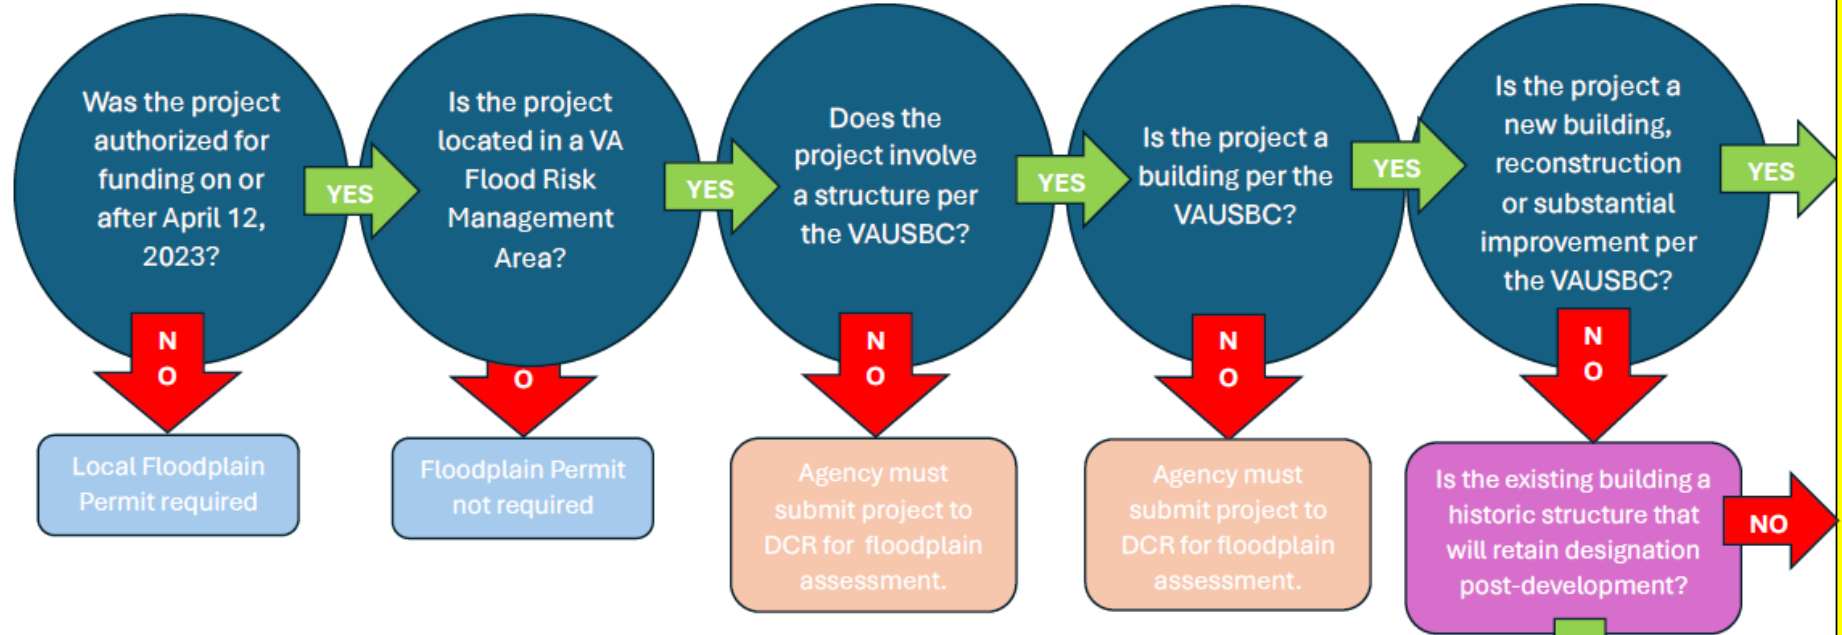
Was the project authorized for funding on or after April 12, 2023?

YES

Is the project located in a VA Flood Risk Management Area?

YES

Does the project involve a structure per the VAUSBC?

YES

Is the project a building per the VAUSBC?

YES

Is the project a new building, reconstruction or substantial improvement per the VAUSBC?

YES

NO

Local Floodplain Permit required

O

Floodplain Permit not required

NO

Agency must submit project to DCR for floodplain assessment.

NO

Agency must submit project to DCR for floodplain assessment.

NO

Is the existing building a historic structure that will retain designation post-development?

NO